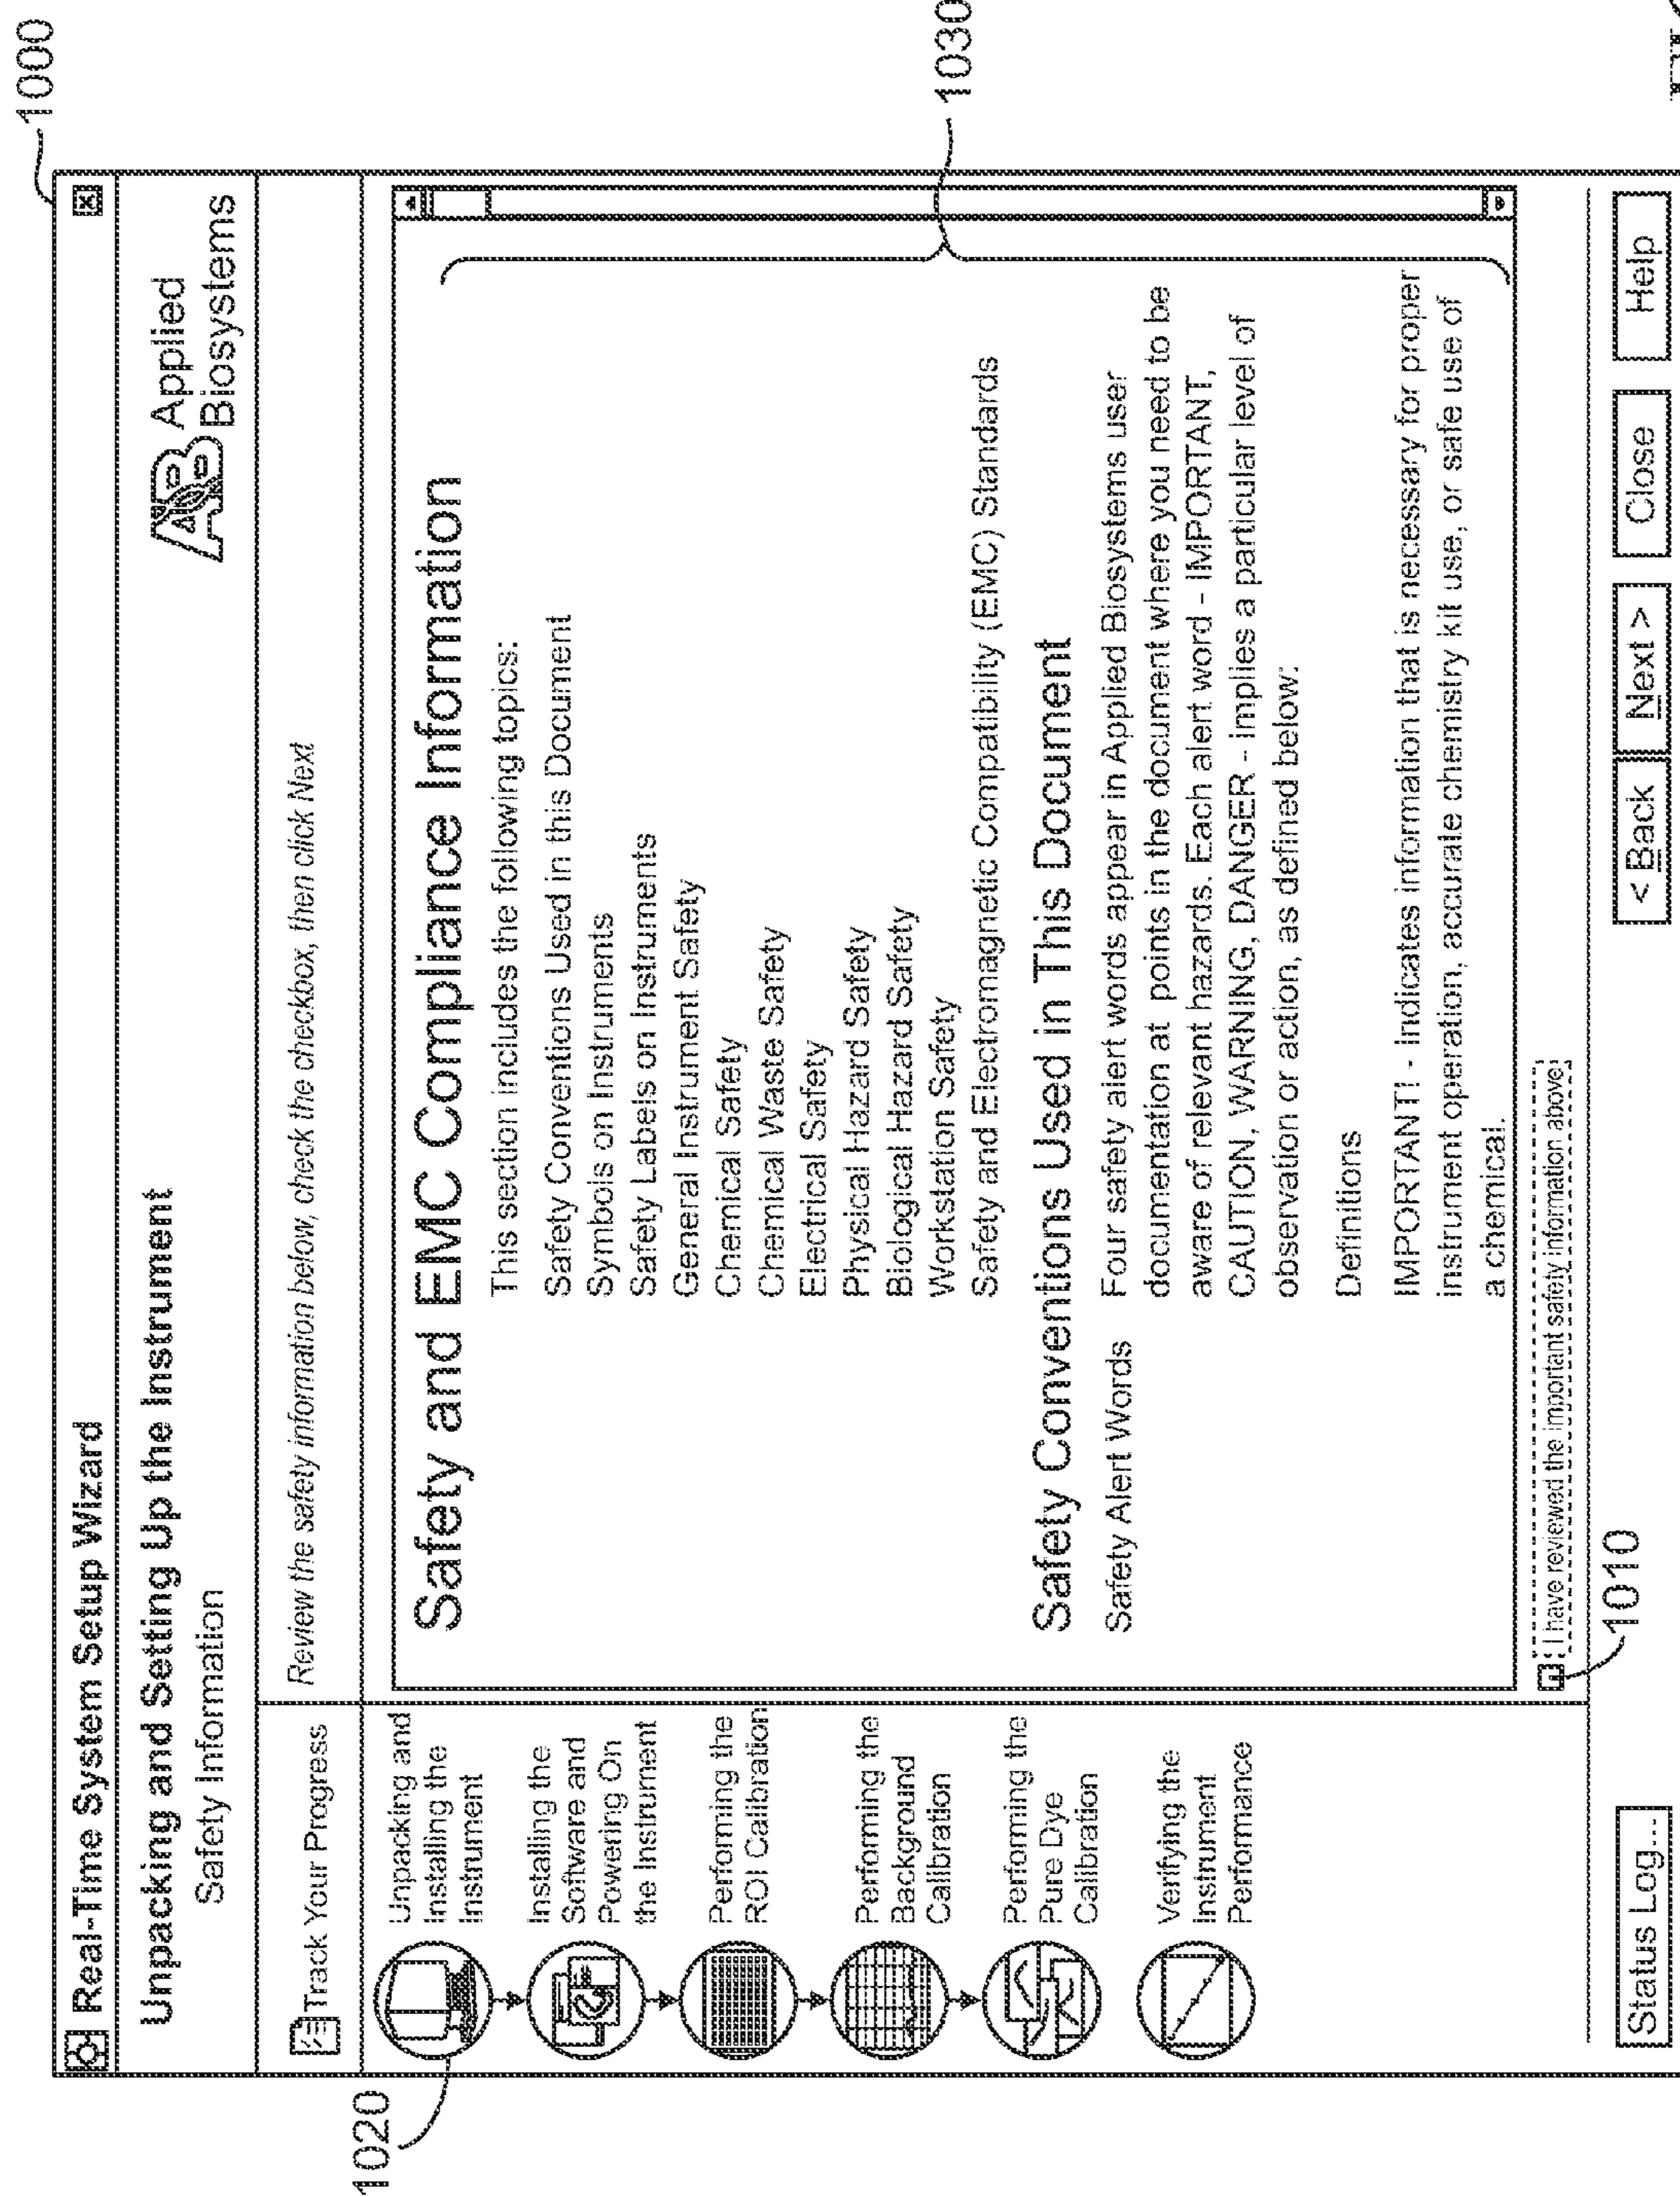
1000

Real-Time System Setup Wizard

Unpacking and Setting Up the Instrument
Safety Information

Applied Biosystems

Track Your Progress

Review the safety information below, check the checkbox, then click Next

Unpacking and Installing the Instrument

Installing the Software and Powering On the Instrument

Performing the ROI Calibration

Performing the Background Calibration

Performing the Pure Dye Calibration

Verifying the Instrument Performance

1020

Safety and EMC Compliance Information

This section includes the following topics:

Safety Conventions Used in this Document
Symbols on Instruments
Safety Labels on Instruments
General Instrument Safety
Chemical Safety
Chemical Waste Safety
Electrical Safety
Physical Hazard Safety
Biological Hazard Safety
Workstation Safety
Safety and Electromagnetic Compatibility (EMC) Standards

Safety Conventions Used in This Document

Safety Alert Words

Four safety alert words appear in Applied Biosystems user documentation at points in the document where you need to be aware of relevant hazards. Each alert word - IMPORTANT, CAUTION, WARNING, DANGER - implies a particular level of observation or action, as defined below:

Definitions

IMPORTANT! - Indicates information that is necessary for proper instrument operation, accurate chemistry kit use, or safe use of a chemical.

1030

I have reviewed the important safety information above

1010

Status Log...

< Back

Next >

Close

Help